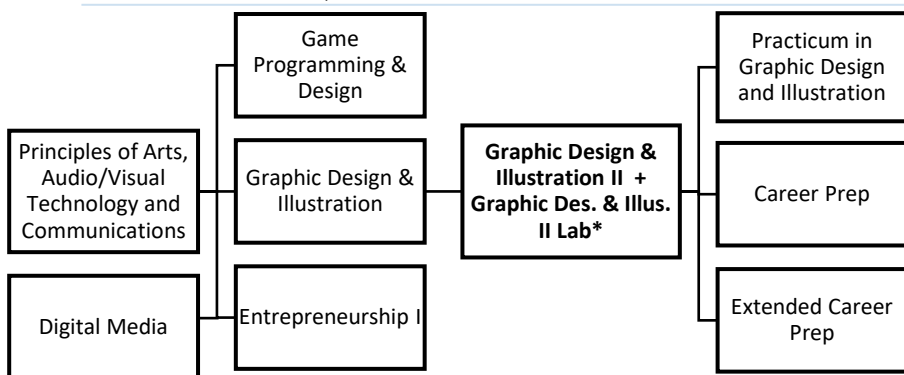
Principles of Arts, Audio/Visual Technology and Communications

Digital Media

Game Programming & Design

Graphic Design & Illustration

Entrepreneurship I

**Graphic Design & Illustration II + Graphic Des. & Illus. II Lab***

Practicum in Graphic Design and Illustration

Career Prep

Extended Career Prep